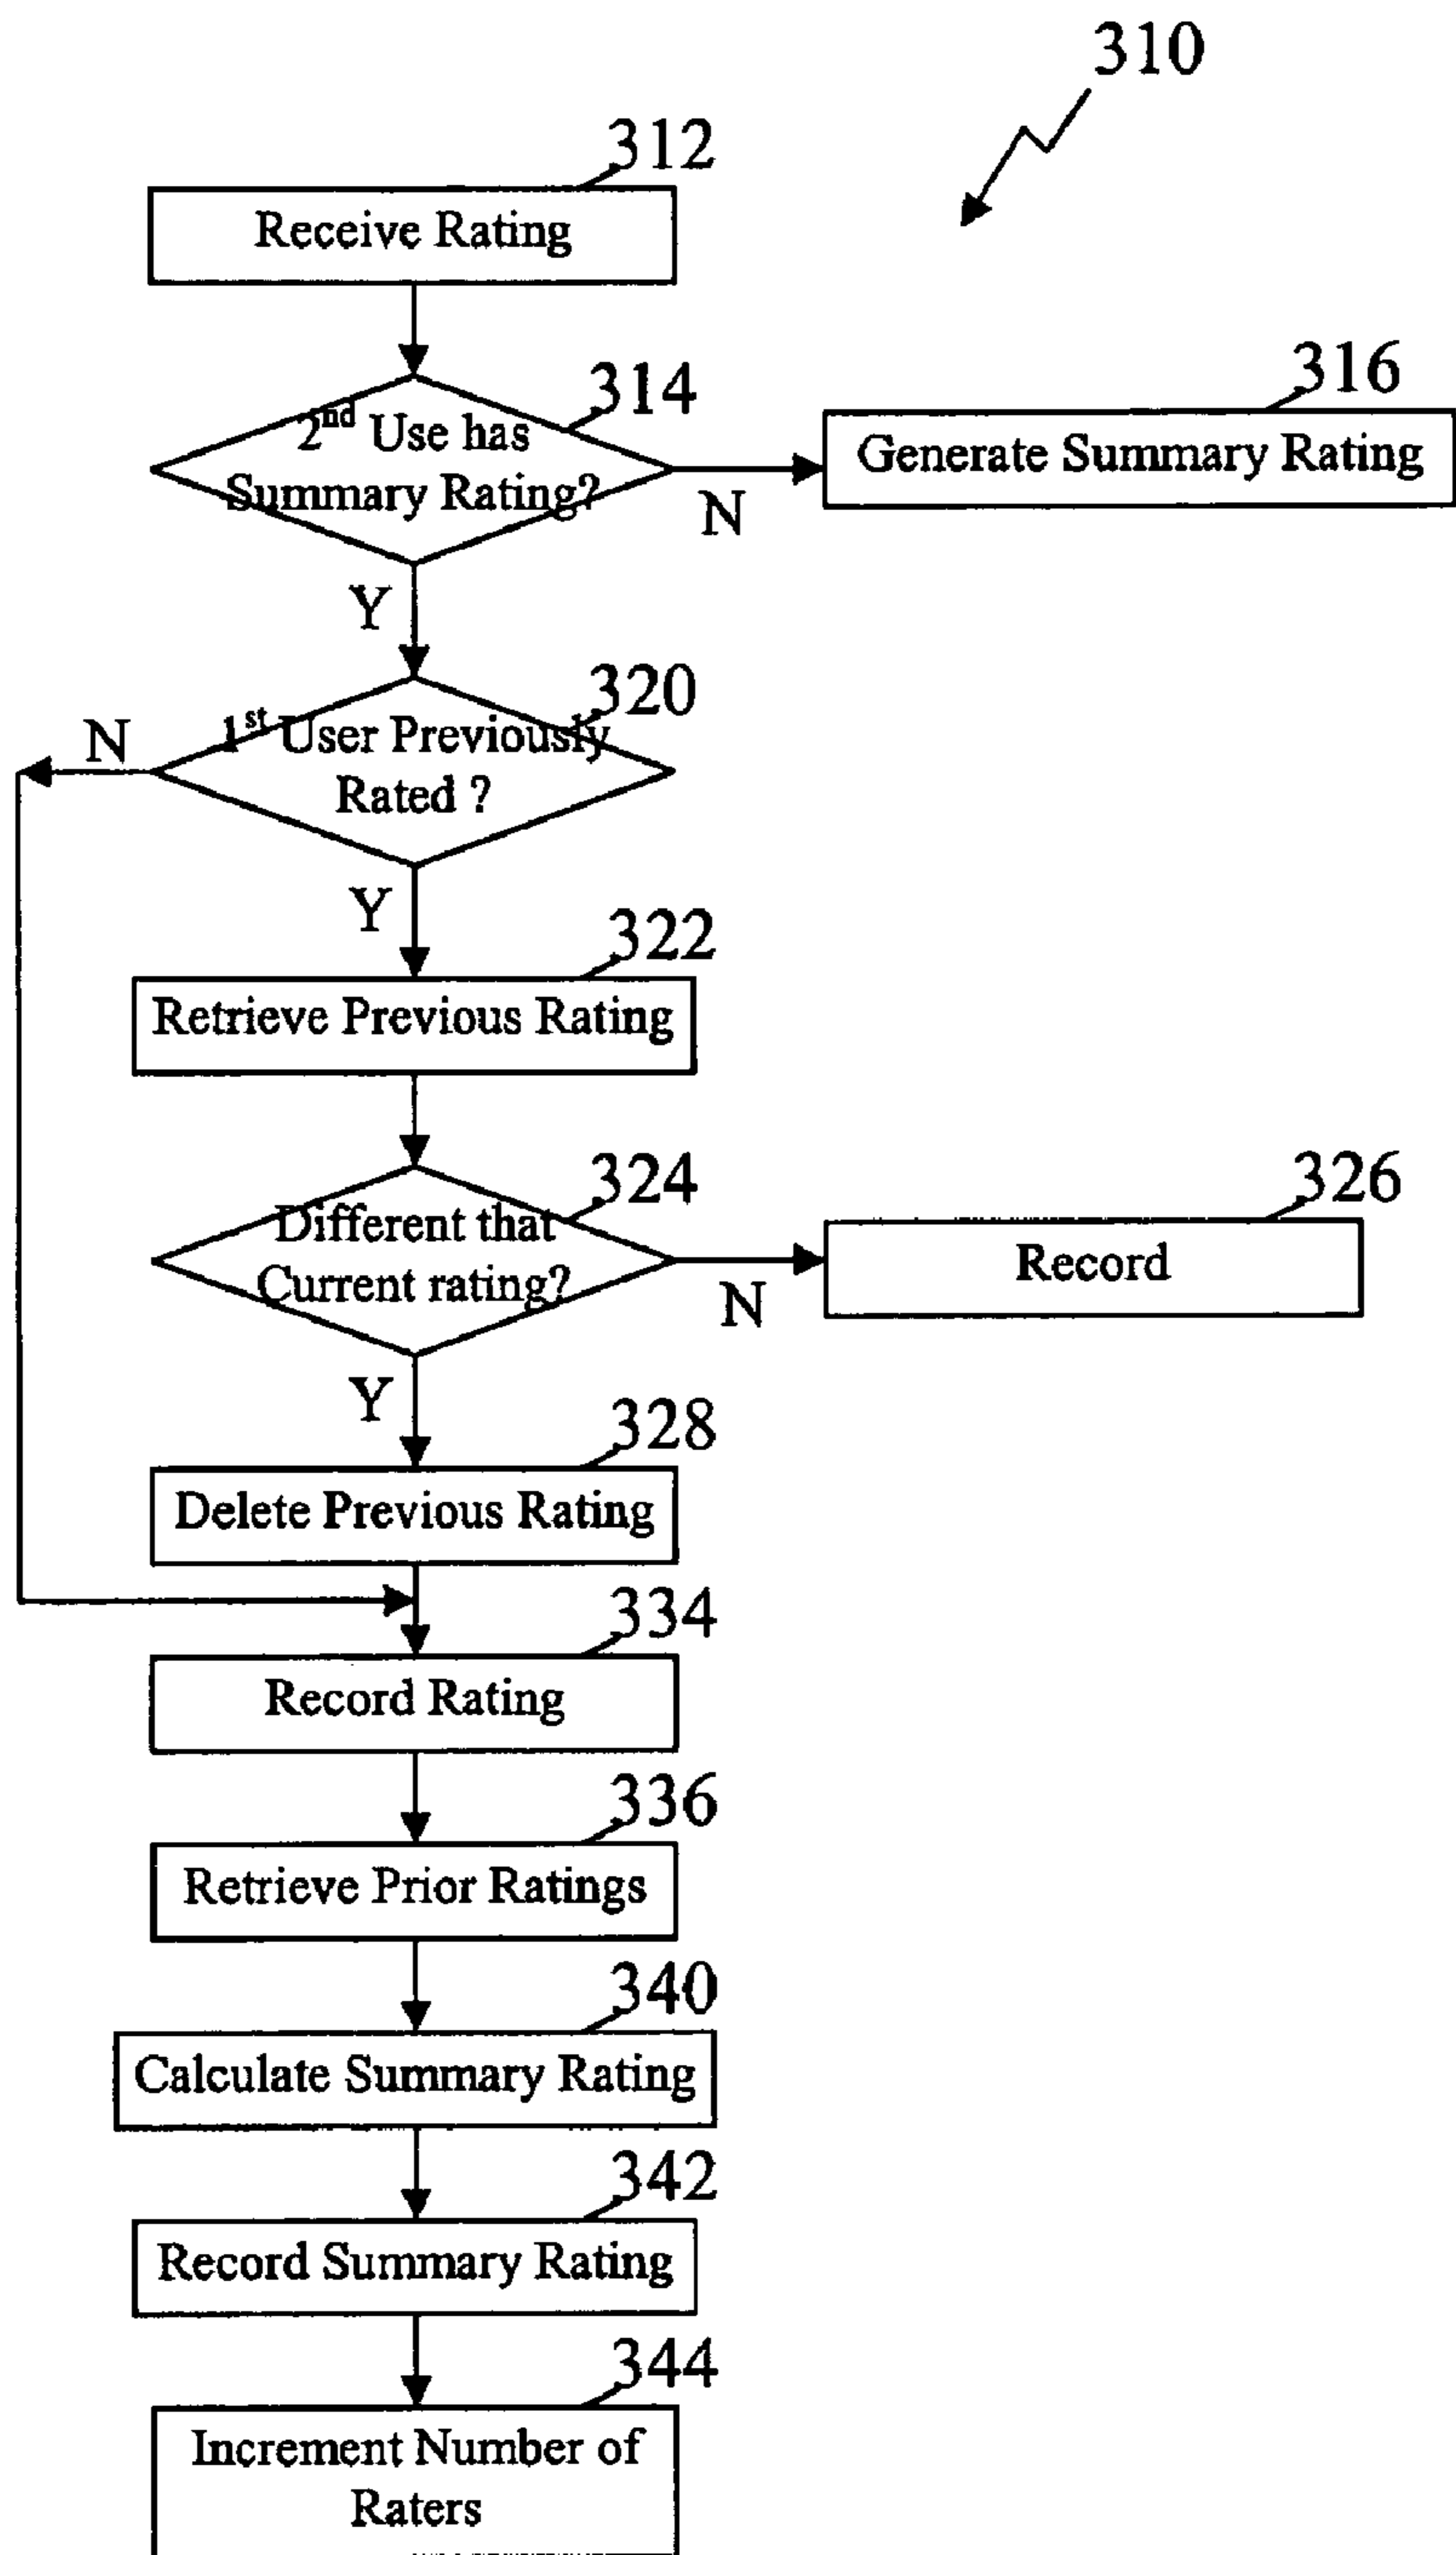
310

312
Receive Rating

314
$2^{nd}$ Use has Summary Rating?

N

316
Generate Summary Rating

Y

320
$1^{st}$ User Previously Rated ?

N

Y

322
Retrieve Previous Rating

324
Different that Current rating?

N

326
Record

Y

328
Delete Previous Rating

334
Record Rating

336
Retrieve Prior Ratings

340
Calculate Summary Rating

342
Record Summary Rating

344
Increment Number of Raters